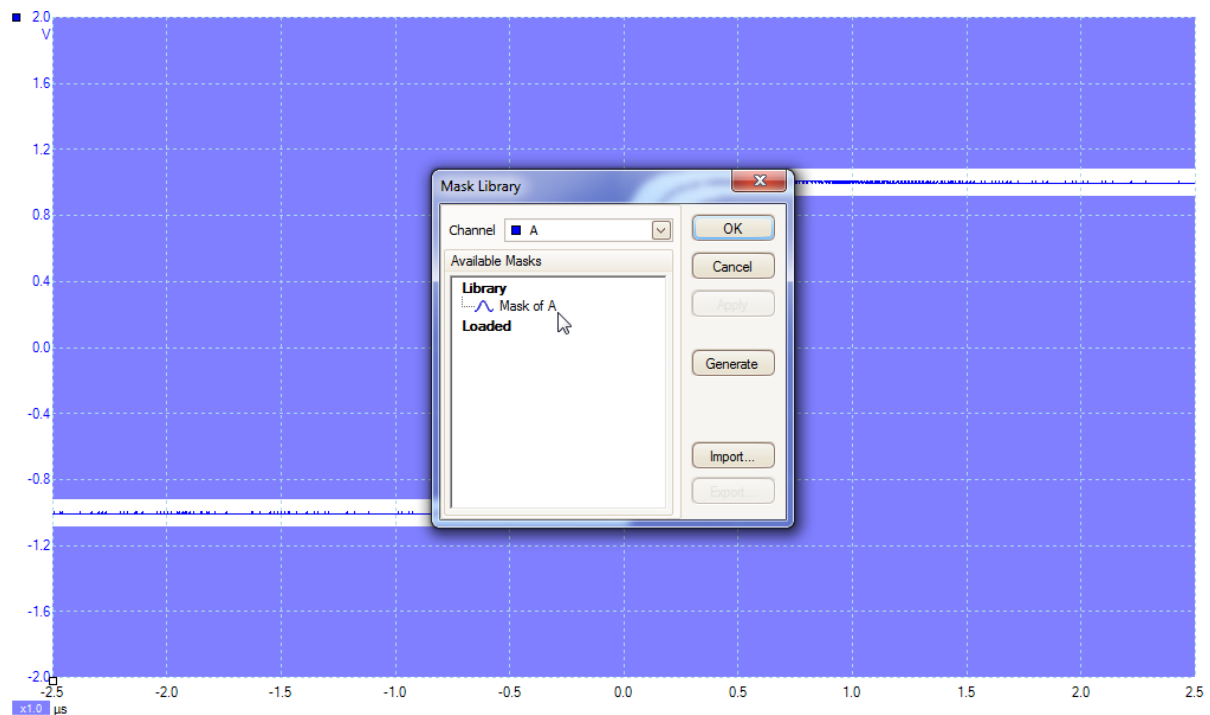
2.0
V
1.6
1.2
0.8
0.4
0.0
-0.4
-0.8
-1.2
-1.6
-2.0

-2.5 -2.0 -1.5 -1.0 -0.5 0.0 0.5 1.0 1.5 2.0 2.5
x1.0 µs

Mask Library
Channel A
Available Masks
Library
Mask of A
Loaded
OK
Cancel
Apply
Generate
Import...
Export